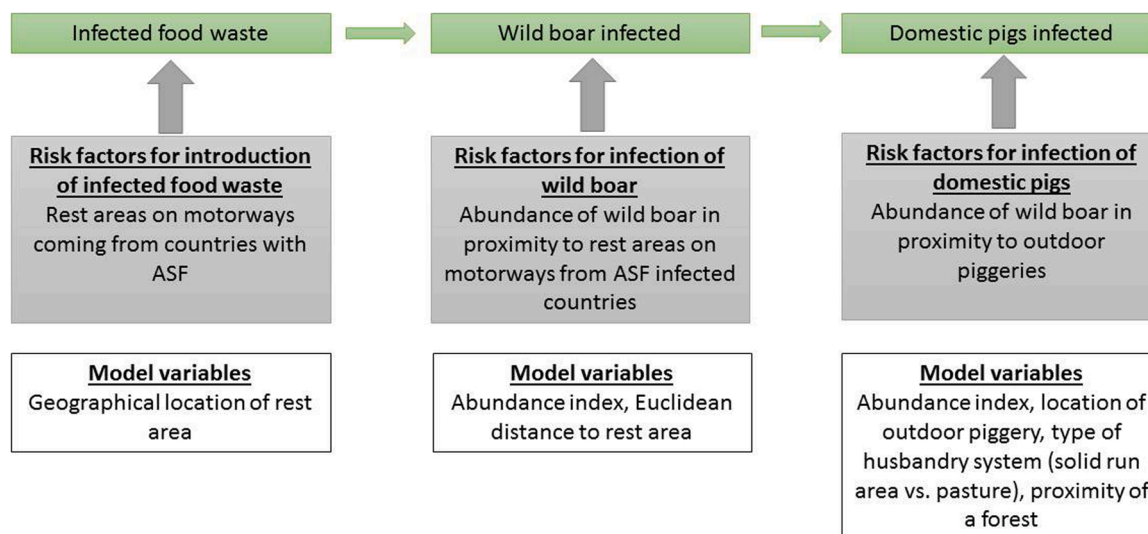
Infected food waste

Wild boar infected

Domestic pigs infected

**Risk factors for introduction of infected food waste**
Rest areas on motorways coming from countries with ASF

**Risk factors for infection of wild boar**
Abundance of wild boar in proximity to rest areas on motorways from ASF infected countries

**Risk factors for infection of domestic pigs**
Abundance of wild boar in proximity to outdoor piggeries

**Model variables**
Geographical location of rest area

**Model variables**
Abundance index, Euclidean distance to rest area

**Model variables**
Abundance index, location of outdoor piggery, type of husbandry system (solid run area vs. pasture), proximity of a forest